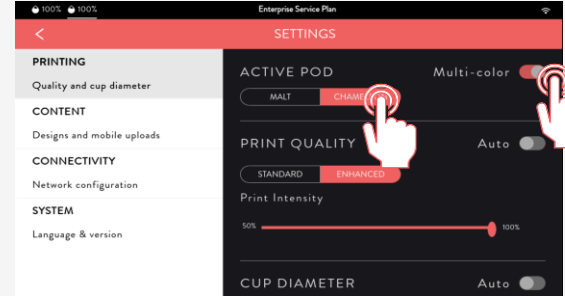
100% 100%
Enterprise Service Plan
<
SETTINGS
PRINTING
Quality and cup diameter
CONTENT
Designs and mobile uploads
CONNECTIVITY
Network configuration
SYSTEM
Language & version
ACTIVE POD
Multi-color
MALT
CHAME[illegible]
PRINT QUALITY
Auto
STANDARD
ENHANCED
Print Intensity
50%
100%
CUP DIAMETER
Auto